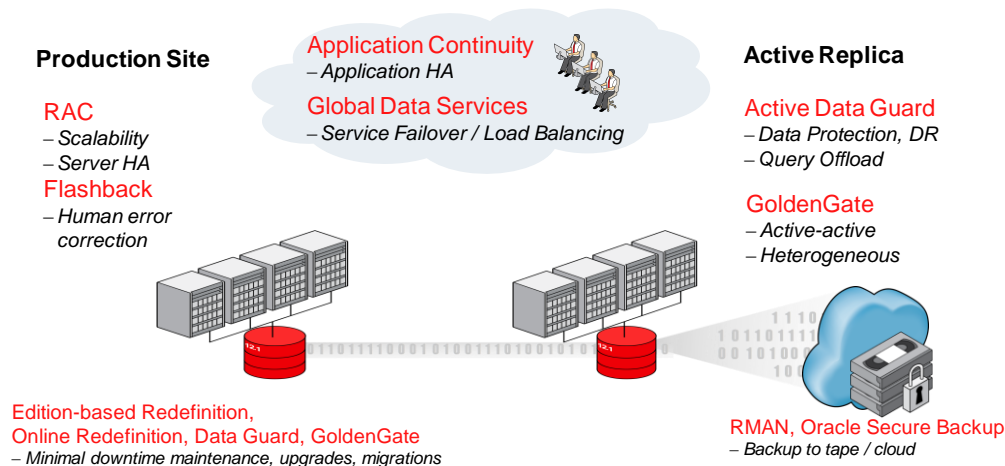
Production Site

RAC
– Scalability
– Server HA

Flashback
– Human error correction

Application Continuity
– Application HA

Global Data Services
– Service Failover / Load Balancing

Active Replica

Active Data Guard
– Data Protection, DR
– Query Offload

GoldenGate
– Active-active
– Heterogeneous

12.1

12.1

Edition-based Redefinition,
Online Redefinition, Data Guard, GoldenGate
– Minimal downtime maintenance, upgrades, migrations

RMAN, Oracle Secure Backup
– Backup to tape / cloud